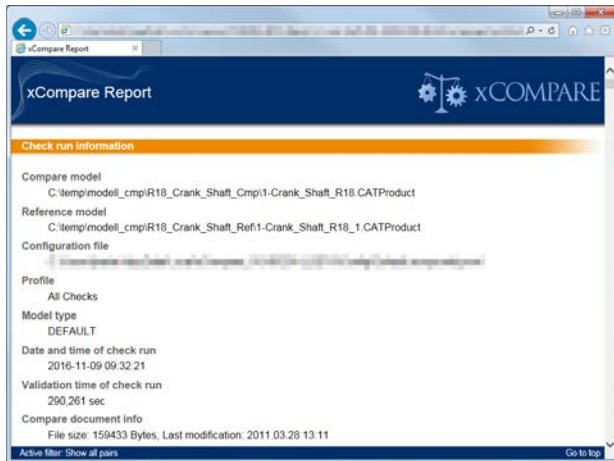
xCompare Report

xCompare Report

xCOMPARE

Check run information

Compare model
C:\temp\modell_cmp\R18_Crank_Shaft_Cmp\1-Crank_Shaft_R18.CATProduct

Reference model
C:\temp\modell_cmp\R18_Crank_Shaft_Ref\1-Crank_Shaft_R18_1.CATProduct

Configuration file
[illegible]

Profile
All Checks

Model type
DEFAULT

Date and time of check run
2016-11-09 09:32:21

Validation time of check run
290,261 sec

Compare document info
File size: 159433 Bytes, Last modification: 2011.03.28 13:11

Active filter: Show all pairs

Go to top